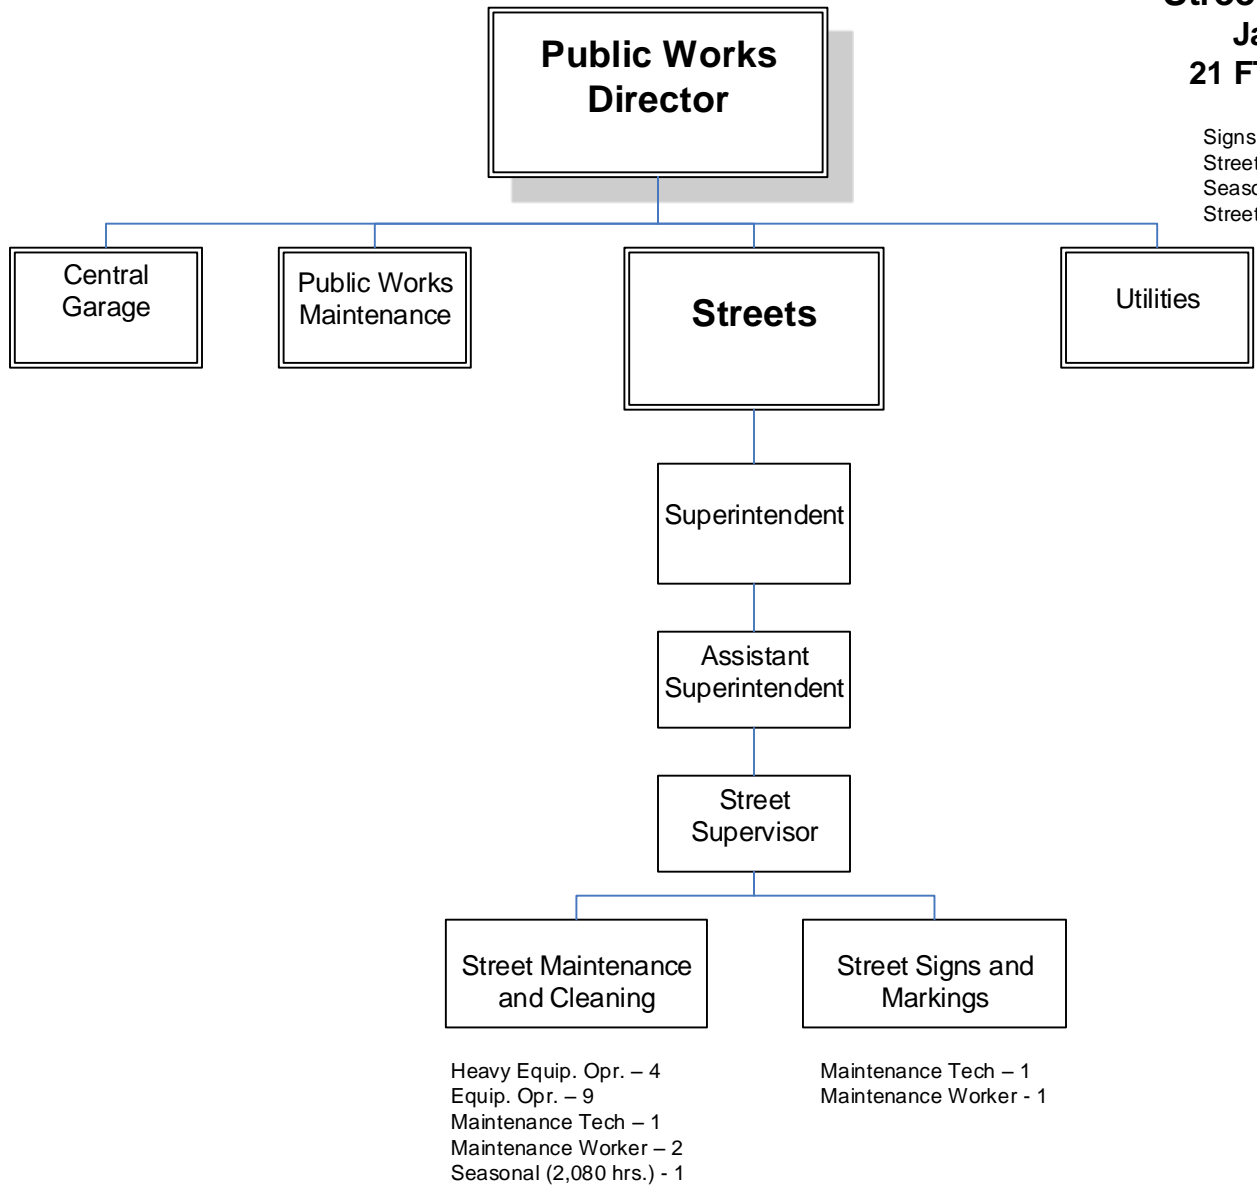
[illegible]
Ja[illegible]
21 F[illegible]

Signs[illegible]
Street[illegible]
Seaso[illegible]
Street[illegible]

Public Works Director

Central Garage

Public Works Maintenance

Streets

Utilities

Superintendent

Assistant Superintendent

Street Supervisor

Street Maintenance and Cleaning

Street Signs and Markings

Heavy Equip. Opr. – 4
Equip. Opr. – 9
Maintenance Tech – 1
Maintenance Worker – 2
Seasonal (2,080 hrs.) - 1

Maintenance Tech – 1
Maintenance Worker - 1